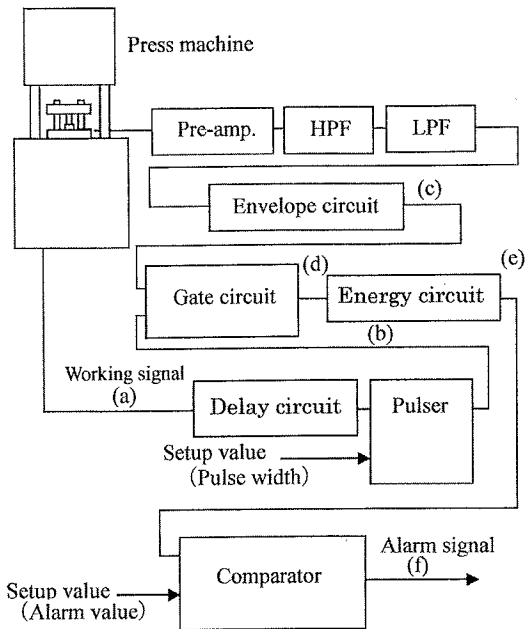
Press machine

Pre-amp.

HPF

LPF

Envelope circuit

(c)

(d)

(e)

Gate circuit

Energy circuit

(b)

Working signal
(a)

Delay circuit

Pulser

Setup value
(Pulse width)

Alarm signal
(f)

Setup value
(Alarm value)

Comparator